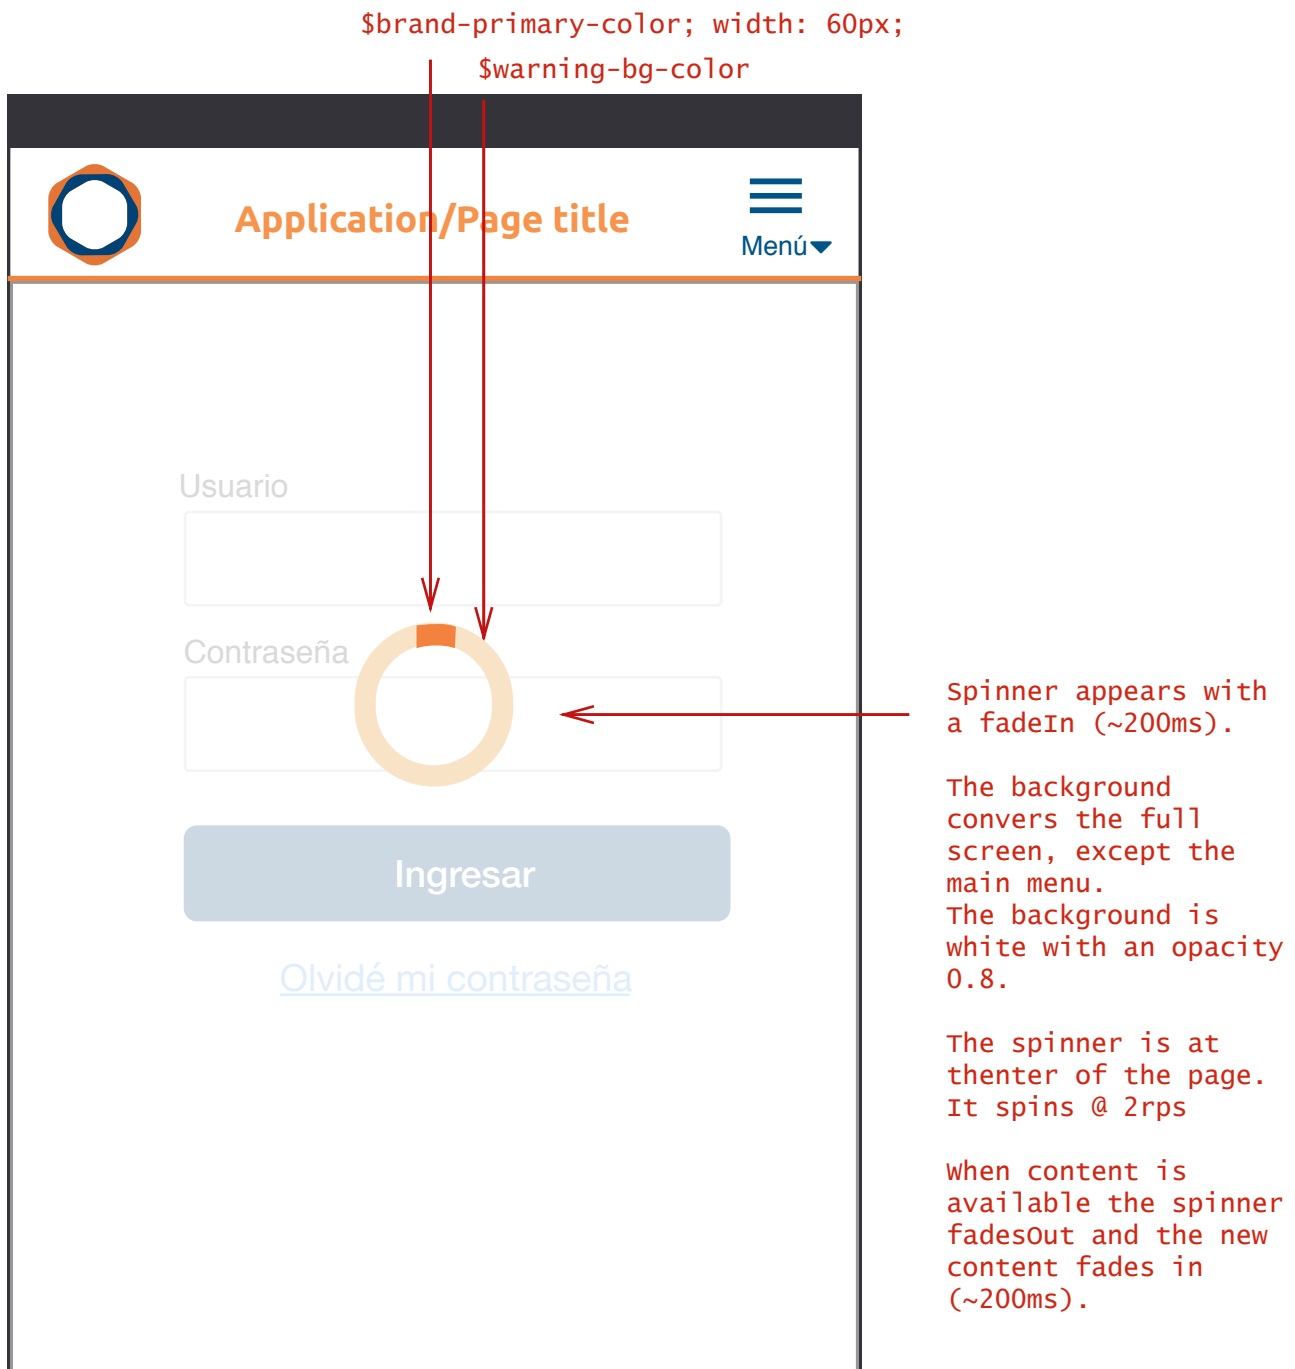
$brand-primary-color; width: 60px;

$warning-bg-color

Application/Page title

Menú

Usuario

Contraseña

Ingresar

Olvidé mi contraseña

Spinner appears with a fadeIn (~200ms).

The background convers the full screen, except the main menu.
The background is white with an opacity 0.8.

The spinner is at thenter of the page.
It spins @ 2rps

When content is available the spinner fadesOut and the new content fades in (~200ms).